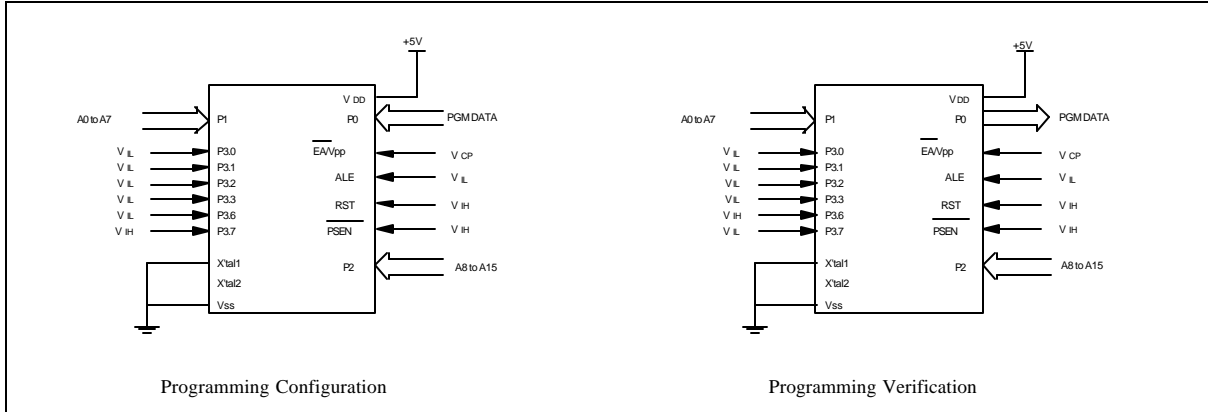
+5V

A0 to A7

P1

VDD

P0

PGM DATA

$V_{IL}$ P3.0

$V_{IL}$ P3.1

$V_{IL}$ P3.2

$V_{IL}$ P3.3

$V_{IL}$ P3.6

$V_{IH}$ P3.7

$\overline{EA}$/Vpp $V_{CP}$

ALE $V_{IL}$

RST $V_{IH}$

$\overline{PSEN}$ $V_{IH}$

X'tal1

X'tal2

Vss

P2

A8 to A15

Programming Configuration

+5V

A0 to A7

P1

VDD

P0

PGM DATA

$V_{IL}$ P3.0

$V_{IL}$ P3.1

$V_{IL}$ P3.2

$V_{IL}$ P3.3

$V_{IH}$ P3.6

$V_{IL}$ P3.7

$\overline{EA}$/Vpp $V_{CP}$

ALE $V_{IL}$

RST $V_{IH}$

PSEN $V_{IH}$

X'tal1

X'tal2

Vss

P2

A8 to A15

Programming Verification